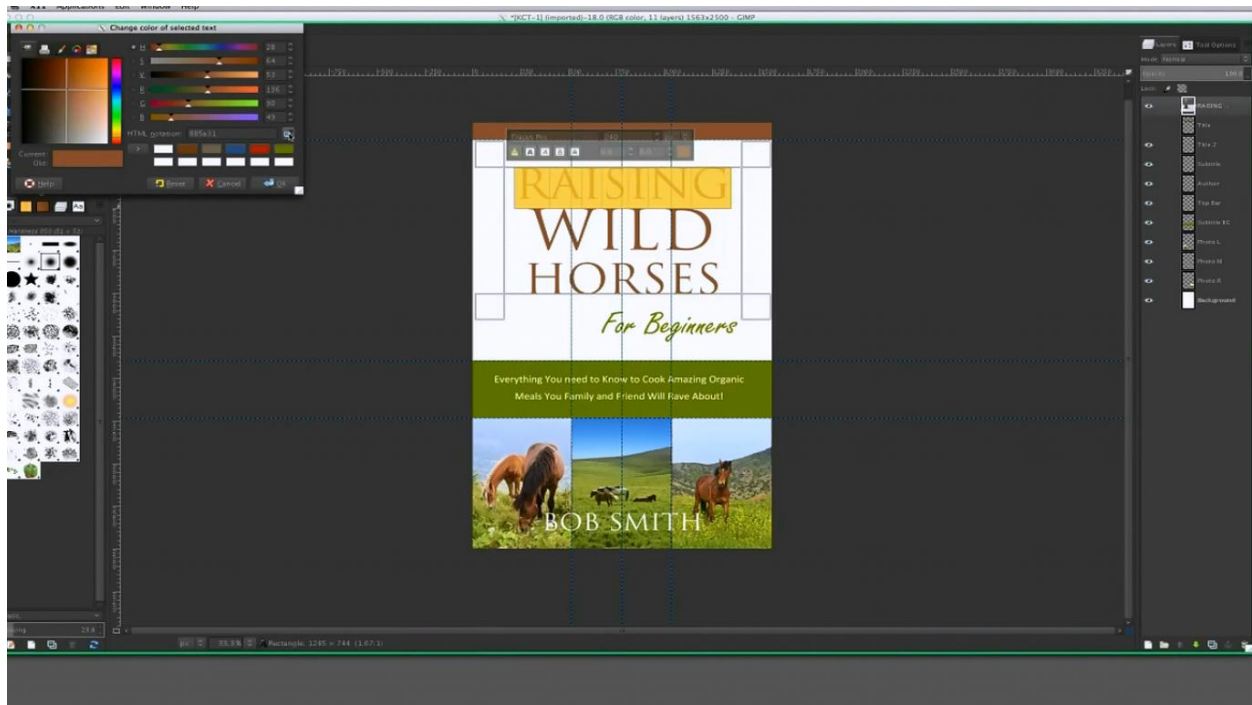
X11 Applications Edit Window Help

*[KCT-1] (imported)-18.0 (RGB color, 11 layers) 1563x2500 – GIMP

Change color of selected text

H 28
S 64
V 53
R 136
G 90
B 49

HTML notation: 885a31

Current:
Old:

Help
Reset
Cancel
OK

RAISING
WILD
HORSES
For Beginners

Everything You need to Know to Cook Amazing Organic Meals You Family and Friend Will Rave About!

BOB SMITH

Layers
Tool Options
Mode: Normal
Opacity 100.0
Lock:

RAISING
Title
Title 2
Subtitle
Author
Top Bar
Subtitle BG
Photo L
Photo M
Photo R
Background

Rectangle: 1245 × 744 (1.67:1)
33.3 %